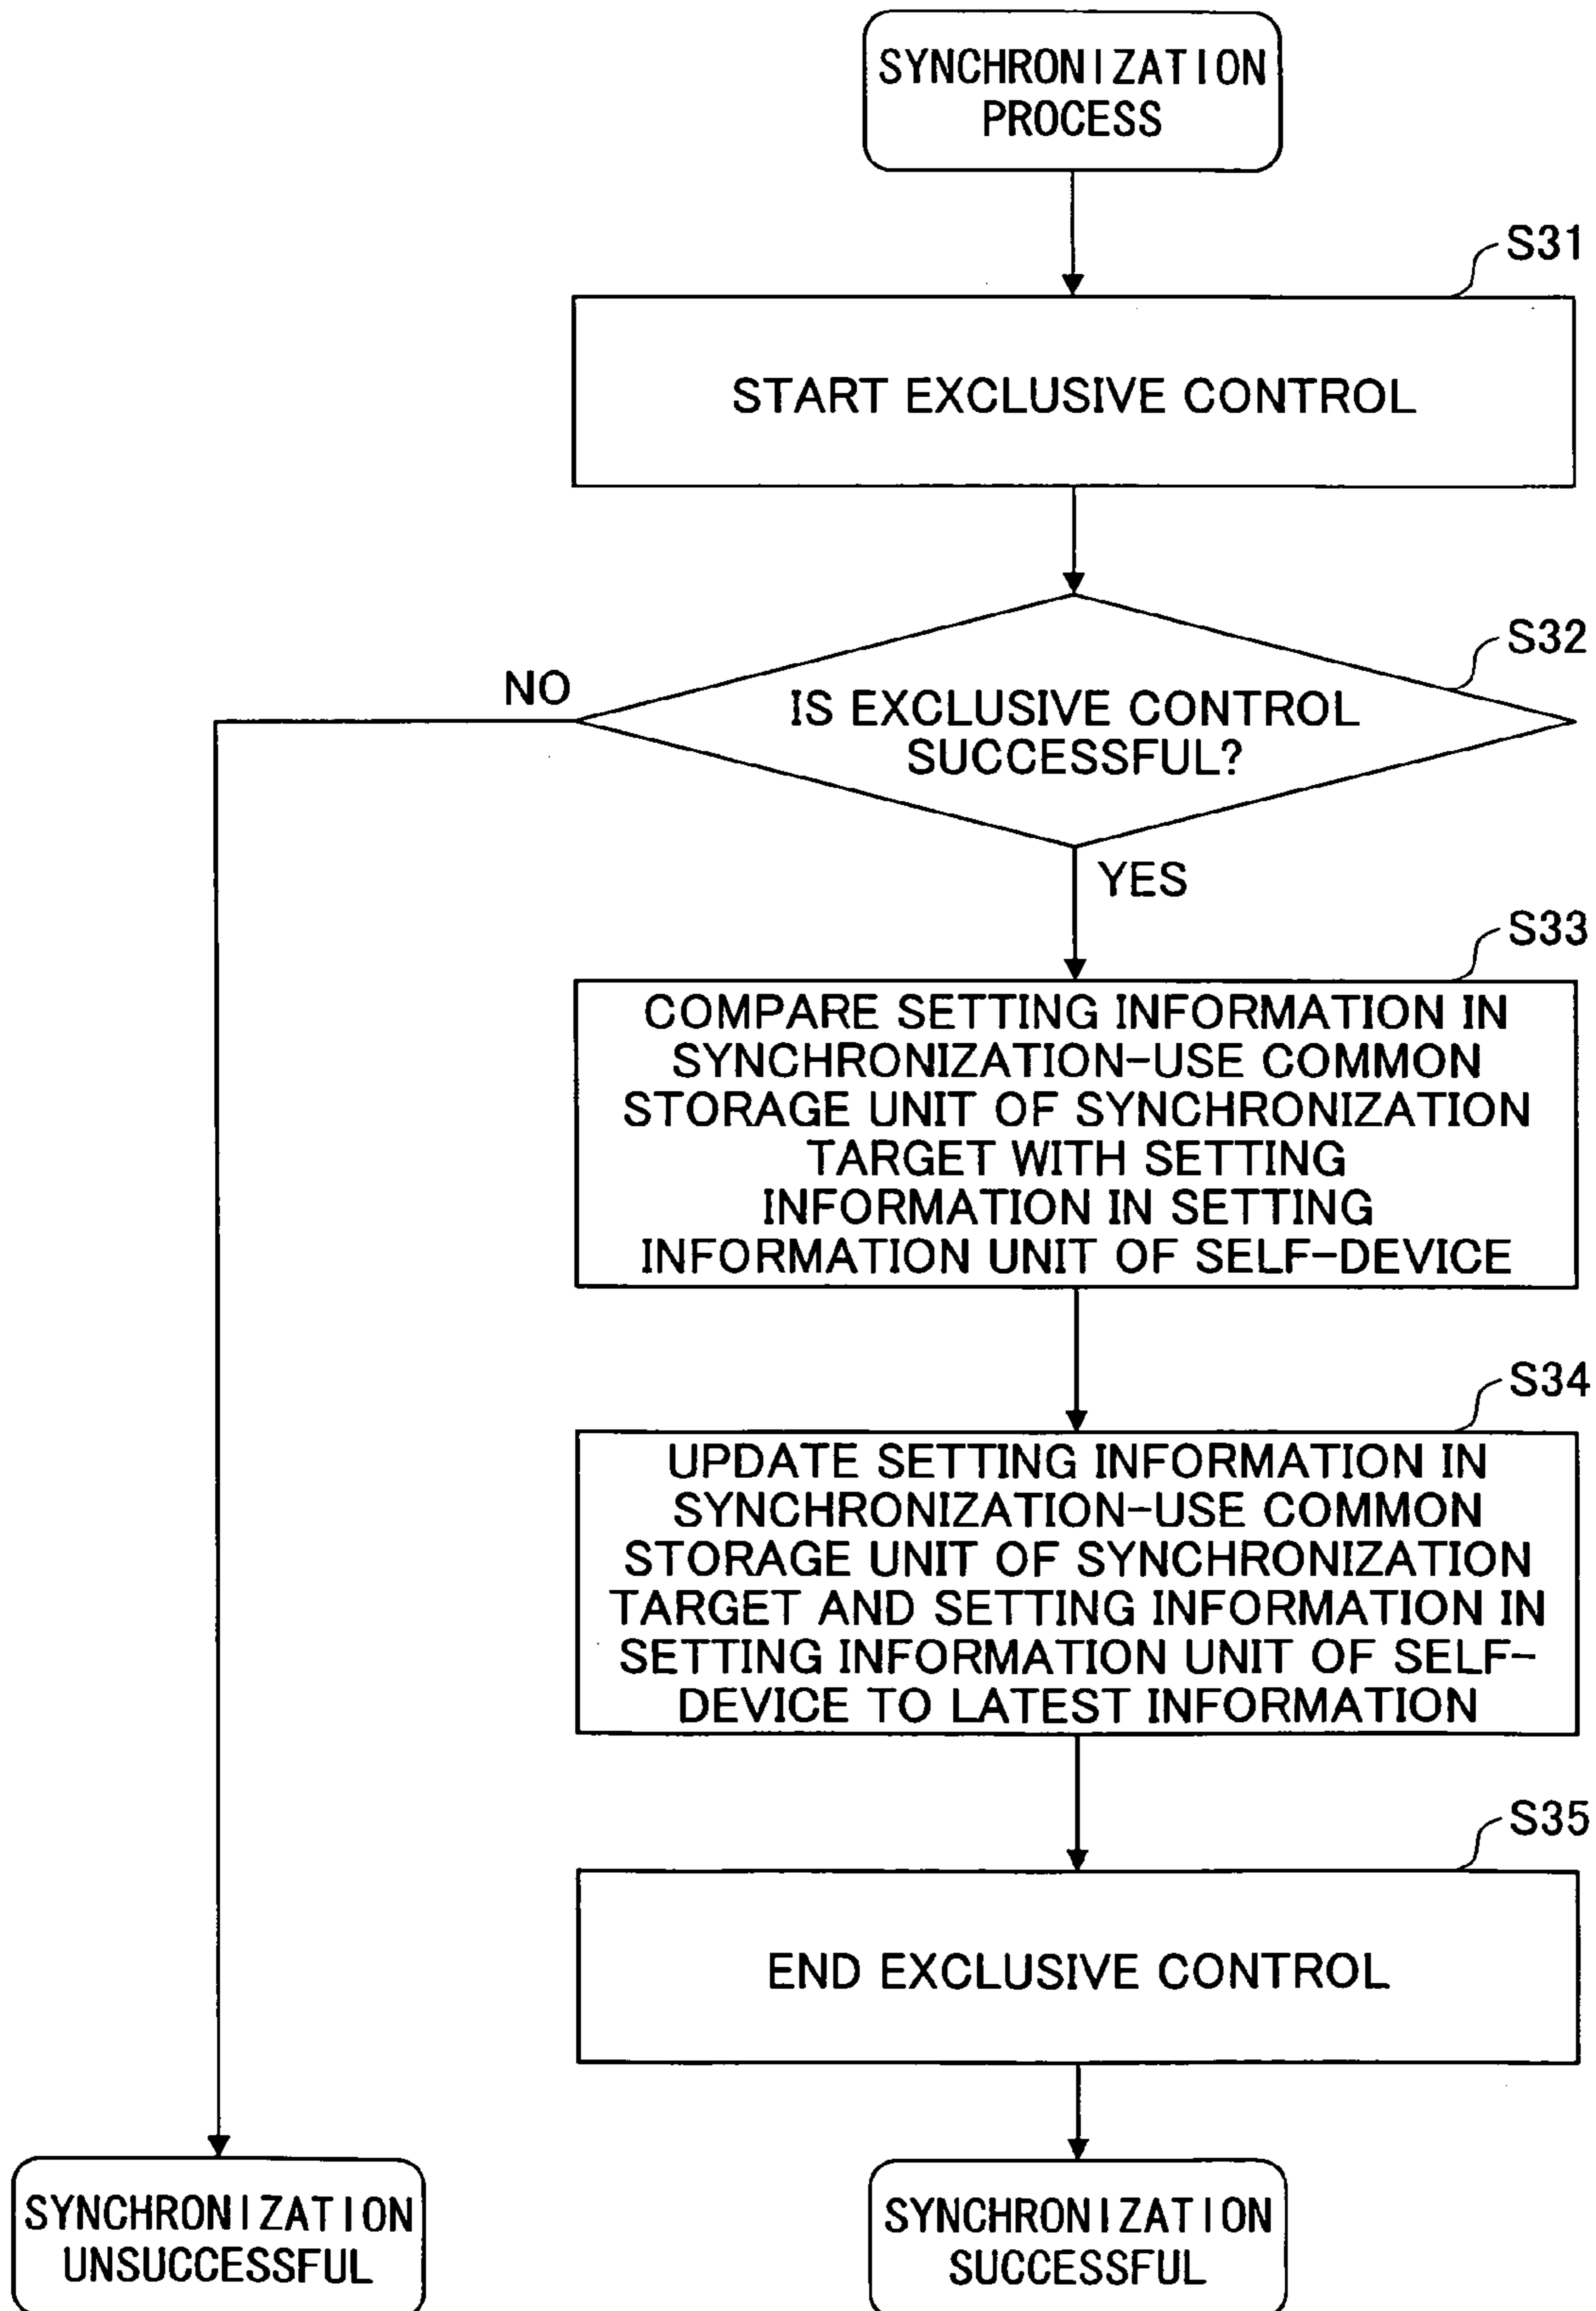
SYNCHRONIZATION PROCESS

S31

START EXCLUSIVE CONTROL

S32

IS EXCLUSIVE CONTROL SUCCESSFUL?

NO

YES

S33

COMPARE SETTING INFORMATION IN SYNCHRONIZATION-USE COMMON STORAGE UNIT OF SYNCHRONIZATION TARGET WITH SETTING INFORMATION IN SETTING INFORMATION UNIT OF SELF-DEVICE

S34

UPDATE SETTING INFORMATION IN SYNCHRONIZATION-USE COMMON STORAGE UNIT OF SYNCHRONIZATION TARGET AND SETTING INFORMATION IN SETTING INFORMATION UNIT OF SELF-DEVICE TO LATEST INFORMATION

S35

END EXCLUSIVE CONTROL

SYNCHRONIZATION UNSUCCESSFUL

SYNCHRONIZATION SUCCESSFUL